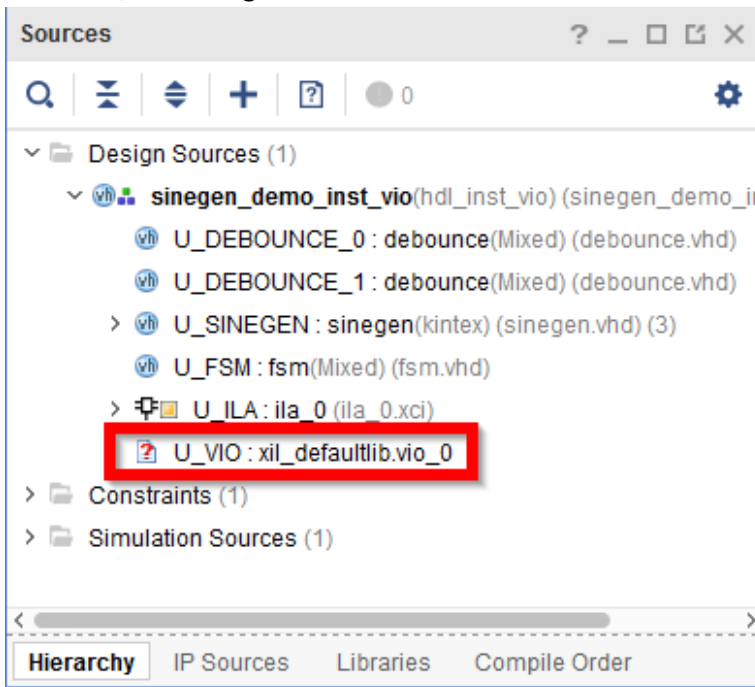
Sources

? _ □ ⧉ X

0

Design Sources (1)

sinegen_demo_inst_vio(hdl_inst_vio) (sinegen_demo_i

U_DEBOUNCE_0 : debounce(Mixed) (debounce.vhd)

U_DEBOUNCE_1 : debounce(Mixed) (debounce.vhd)

U_SINEGEN : sinegen(kintex) (sinegen.vhd) (3)

U_FSM : fsm(Mixed) (fsm.vhd)

U_ILA : ila_0 (ila_0.xci)

U_VIO : xil_defaultlib.vio_0

Constraints (1)

Simulation Sources (1)

Hierarchy IP Sources Libraries Compile Order